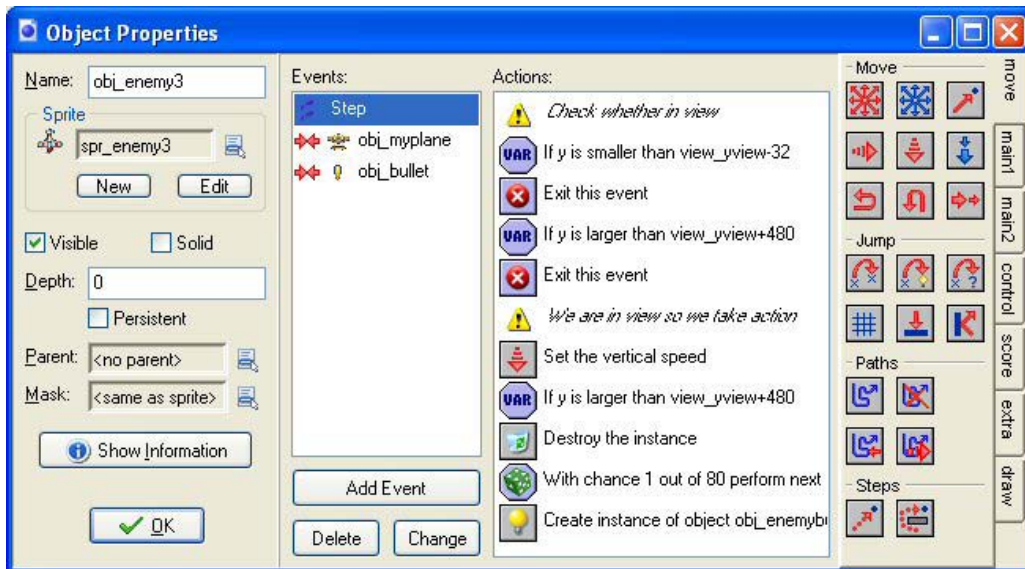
Object Properties

Name: obj_enemy3
Sprite
spr_enemy3
New
Edit
Visible
Solid
Depth: 0
Persistent
Parent: <no parent>
Mask: <same as sprite>
Show Information
OK

Events:
Step
obj_myplane
obj_bullet
Add Event
Delete
Change

Actions:
Check whether in view
If y is smaller than view_yview-32
Exit this event
If y is larger than view_yview+480
Exit this event
We are in view so we take action
Set the vertical speed
If y is larger than view_yview+480
Destroy the instance
With chance 1 out of 80 perform next
Create instance of object obj_enemyb

Move
Jump
Paths
Steps

move
main1
main2
control
score
extra
draw